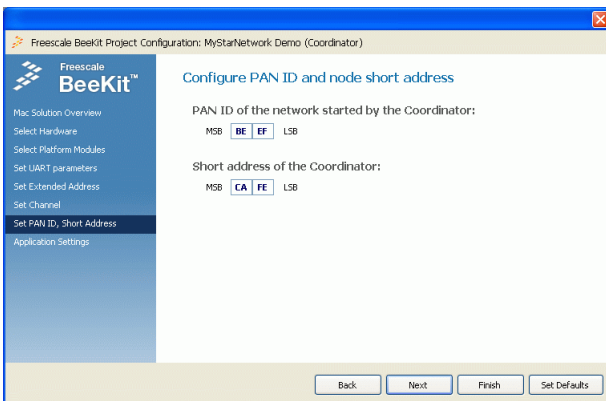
Freescale BeeKit Project Configuration: MyStarNetwork Demo (Coordinator)

Freescale
BeeKit™

Mac Solution Overview
Select Hardware
Select Platform Modules
Set UART parameters
Set Extended Address
Set Channel
Set PAN ID, Short Address
Application Settings

Configure PAN ID and node short address

PAN ID of the network started by the Coordinator:

MSB BE EF LSB

Short address of the Coordinator:

MSB CA FE LSB

Back Next Finish Set Defaults